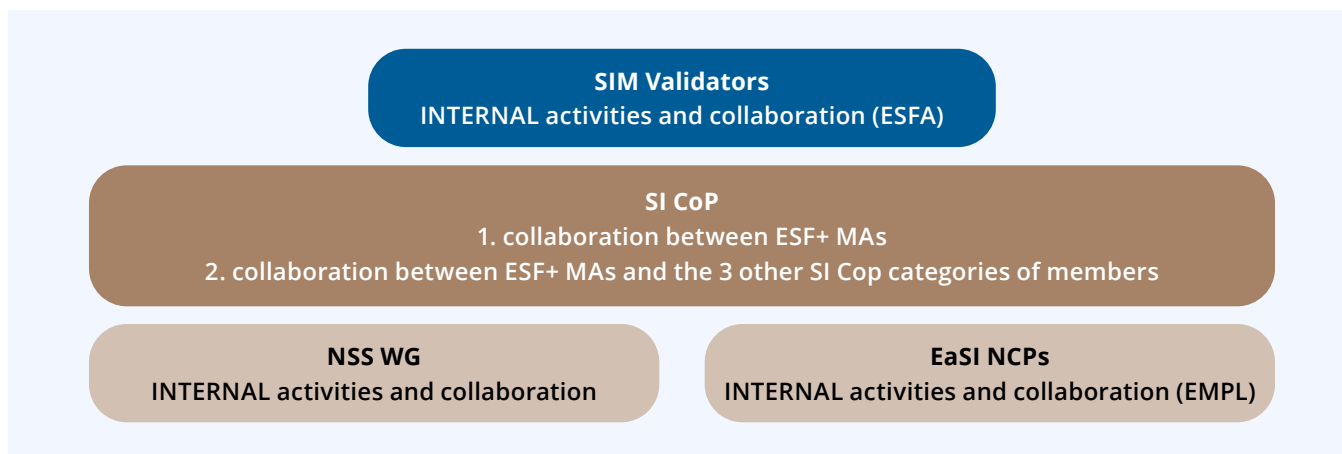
SIM Validators
INTERNAL activities and collaboration (ESFA)

SI CoP
1. collaboration between ESF+ MAs
2. collaboration between ESF+ MAs and the 3 other SI Cop categories of members

NSS WG
INTERNAL activities and collaboration

EaSI NCPs
INTERNAL activities and collaboration (EMPL)